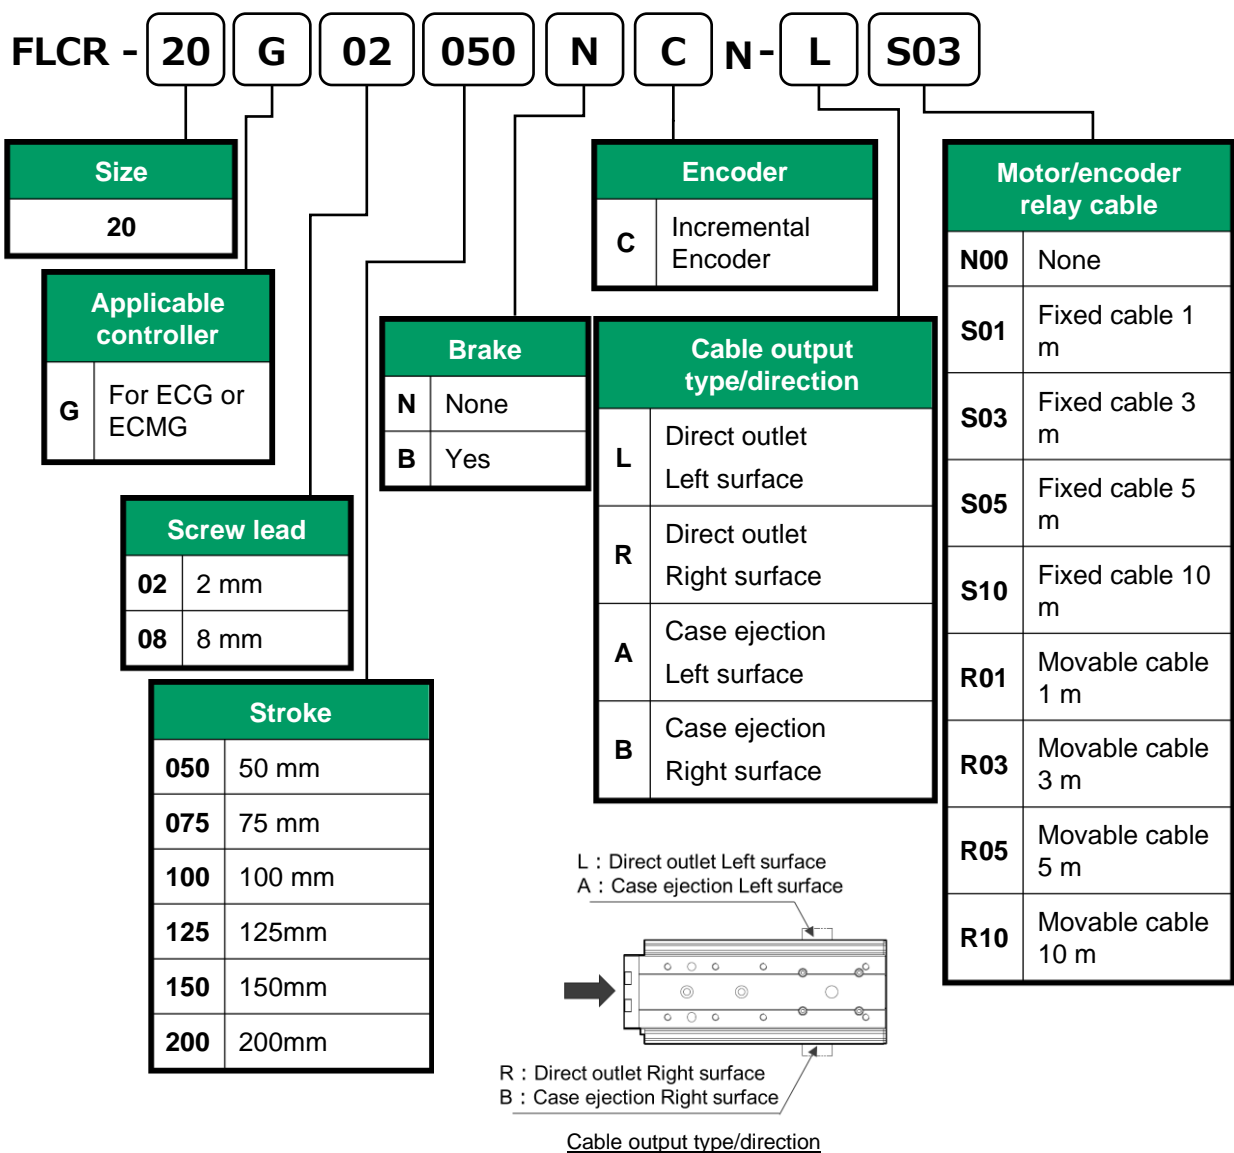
FLCR - 20 G 02 050 N C N - L S03

| Size |
|---|
| 20 |

| Applicable controller | |
|---|---|
| G | For ECG or ECMG |

| Screw lead | |
|---|---|
| 02 | 2 mm |
| 08 | 8 mm |

| Stroke | |
|---|---|
| 050 | 50 mm |
| 075 | 75 mm |
| 100 | 100 mm |
| 125 | 125mm |
| 150 | 150mm |
| 200 | 200mm |

| Brake | |
|---|---|
| N | None |
| B | Yes |

| Encoder | |
|---|---|
| C | Incremental Encoder |

| Cable output type/direction | |
|---|---|
| L | Direct outlet Left surface |
| R | Direct outlet Right surface |
| A | Case ejection Left surface |
| B | Case ejection Right surface |

| Motor/encoder relay cable | |
|---|---|
| N00 | None |
| S01 | Fixed cable 1 m |
| S03 | Fixed cable 3 m |
| S05 | Fixed cable 5 m |
| S10 | Fixed cable 10 m |
| R01 | Movable cable 1 m |
| R03 | Movable cable 3 m |
| R05 | Movable cable 5 m |
| R10 | Movable cable 10 m |

L : Direct outlet Left surface
A : Case ejection Left surface

R : Direct outlet Right surface
B : Case ejection Right surface

Cable output type/direction